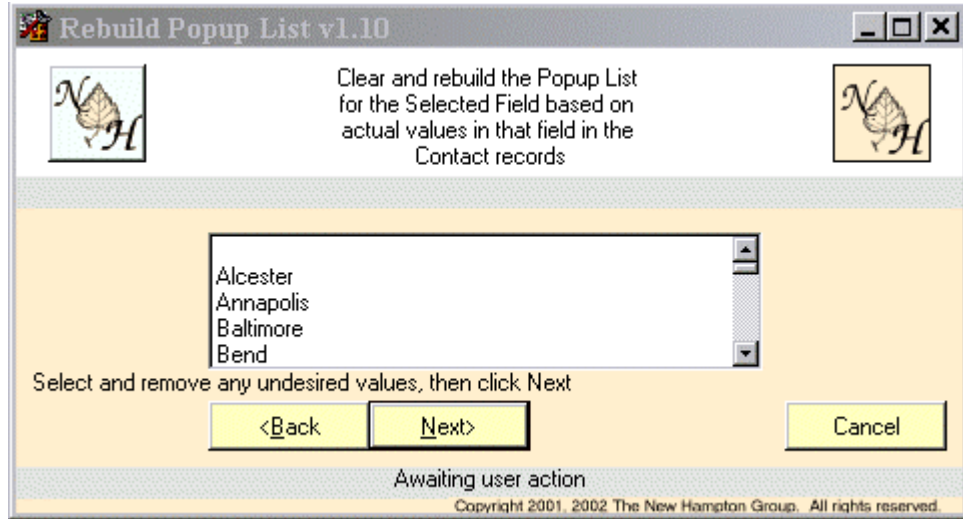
Rebuild Popup List v1.10

Clear and rebuild the Popup List for the Selected Field based on actual values in that field in the Contact records

Alcester
Annapolis
Baltimore
Bend

Select and remove any undesired values, then click Next

<Back

Next>

Cancel

Awaiting user action

Copyright 2001, 2002 The New Hampton Group. All rights reserved.